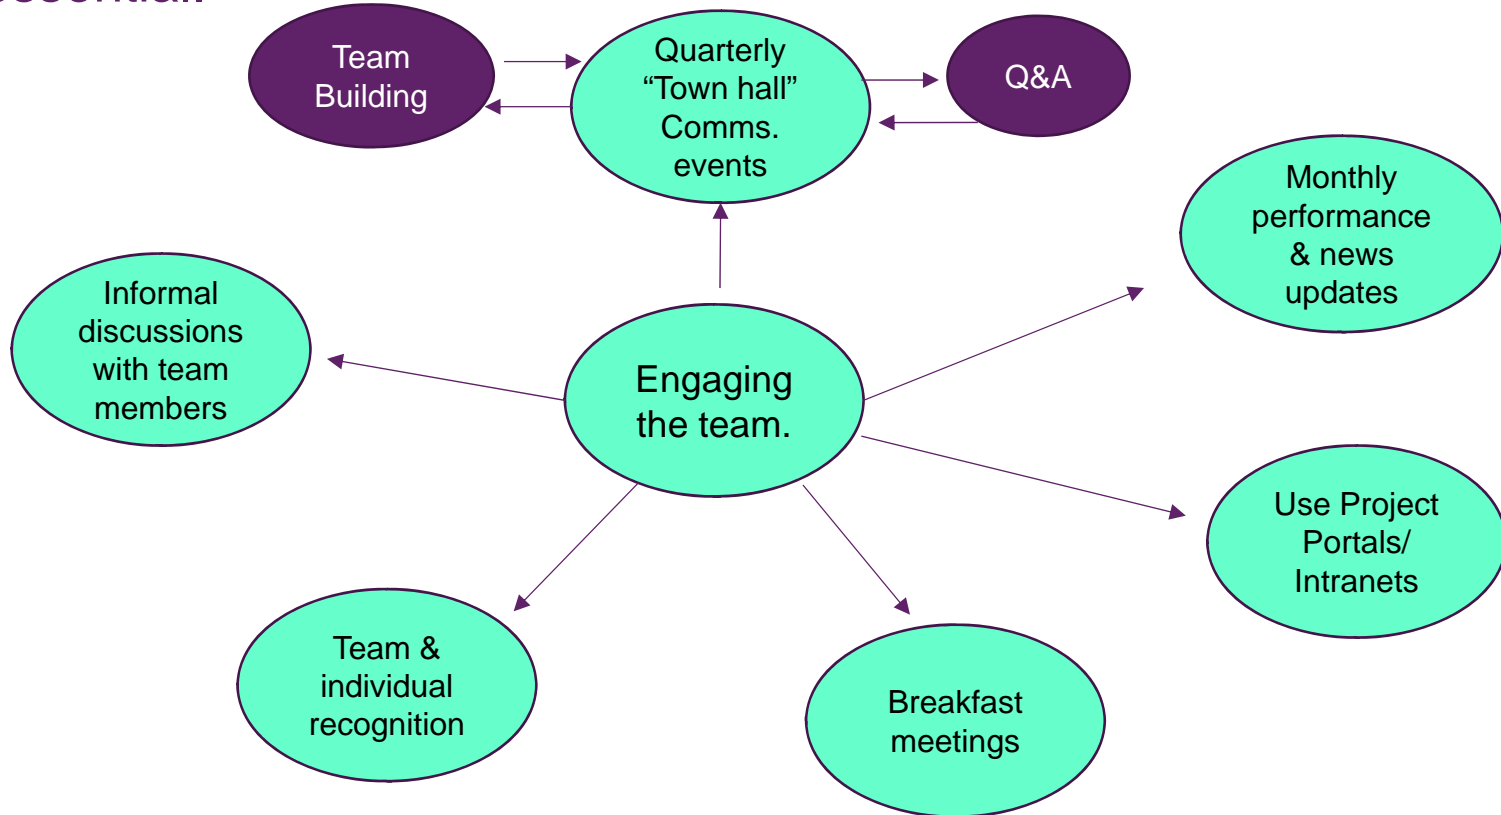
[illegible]

Team Building

Quarterly "Town hall" Comms. events

Q&A

Monthly performance & news updates

Informal discussions with team members

Engaging the team.

Use Project Portals/ Intranets

Team & individual recognition

Breakfast meetings